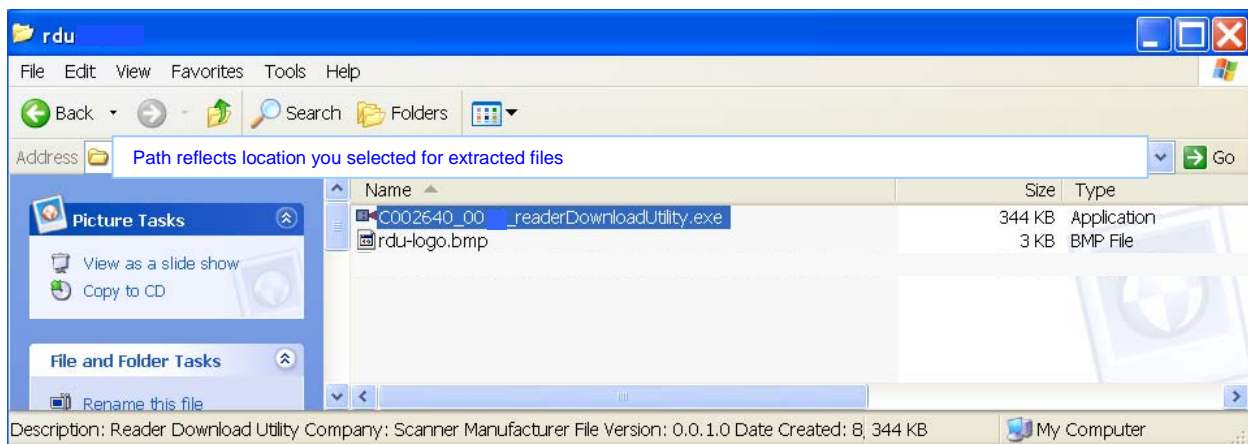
rdu

File Edit View Favorites Tools Help

Back Search Folders

Address Path reflects location you selected for extracted files Go

Picture Tasks

View as a slide show

Copy to CD

File and Folder Tasks

Rename this file

| Name | Size | Type |
|---|---|---|
| C002640_00 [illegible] _readerDownloadUtility.exe | 344 KB | Application |
| rdu-logo.bmp | 3 KB | BMP File |

Description: Reader Download Utility Company: Scanner Manufacturer File Version: 0.0.1.0 Date Created: 8, 344 KB My Computer